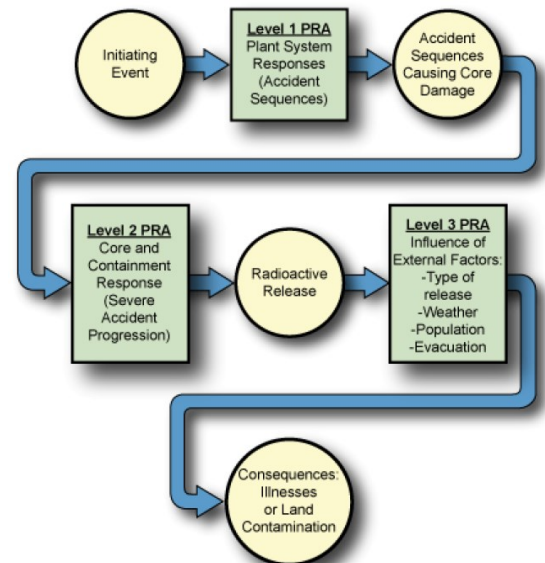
Initiating Event

Level 1 PRA
Plant System Responses (Accident Sequences)

Accident Sequences Causing Core Damage

Level 2 PRA
Core and Containment Response (Severe Accident Progression)

Radioactive Release

Level 3 PRA
Influence of External Factors:
-Type of release
-Weather
-Population
-Evacuation

Consequences: Illnesses or Land Contamination